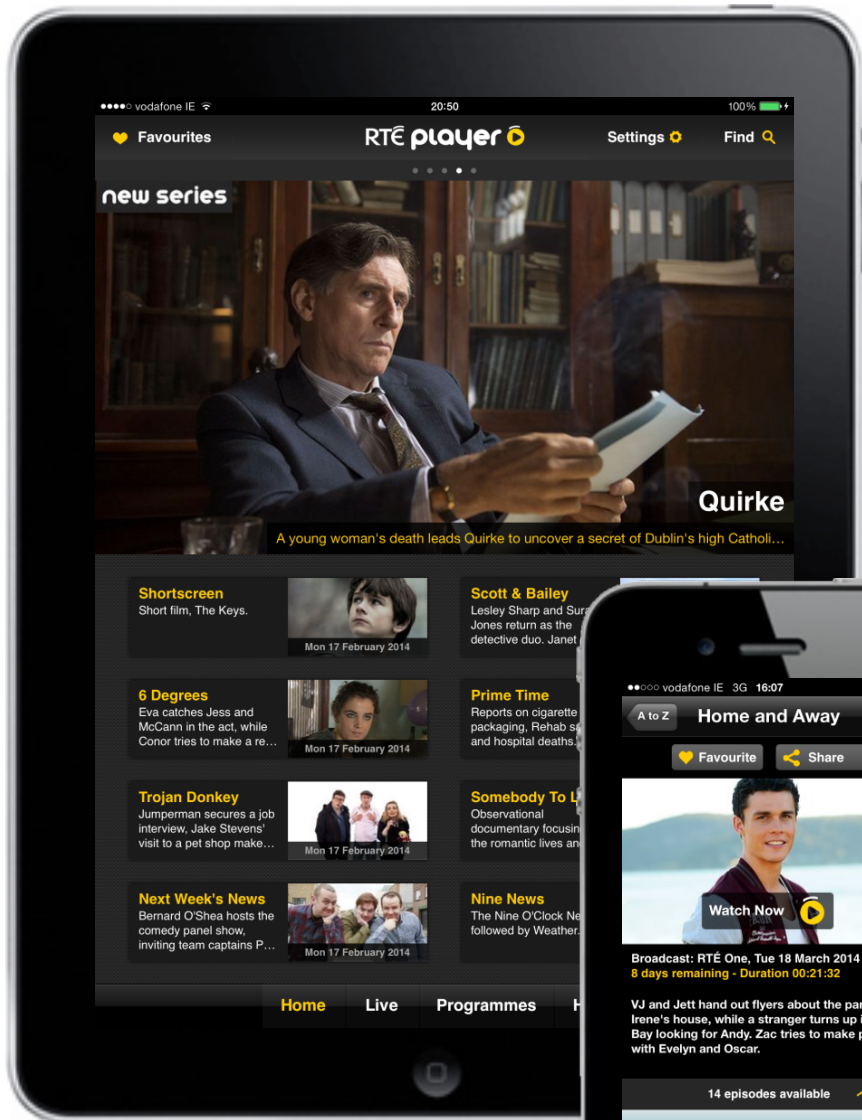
●●●●○ vodafone IE 20:50 100%

Favourites RTÉ player Settings Find

new series

Quirke

A young woman's death leads Quirke to uncover a secret of Dublin's high Catholi...

Shortscreen
Short film, The Keys.
Mon 17 February 2014

Scott & Bailey
Lesley Sharp and Sura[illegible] Jones return as the detective duo. Janet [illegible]

6 Degrees
Eva catches Jess and McCann in the act, while Conor tries to make a re...
Mon 17 February 2014

Prime Time
Reports on cigarette packaging, Rehab s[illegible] and hospital deaths.

Trojan Donkey
Jumperman secures a job interview, Jake Stevens' visit to a pet shop make...
Mon 17 February 2014

Somebody To L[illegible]
Observational documentary focusin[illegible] the romantic lives an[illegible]

Next Week's News
Bernard O'Shea hosts the comedy panel show, inviting team captains P...
Mon 17 February 2014

Nine News
The Nine O'Clock Ne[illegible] followed by Weather.

Home Live Programmes H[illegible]

●●○○○ vodafone IE 3G 16:07

A to Z Home and Away

Favourite Share

Watch Now

Broadcast: RTÉ One, Tue 18 March 2014
8 days remaining - Duration 00:21:32

VJ and Jett hand out flyers about the par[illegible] Irene's house, while a stranger turns up i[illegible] Bay looking for Andy. Zac tries to make p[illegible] with Evelyn and Oscar.

14 episodes available